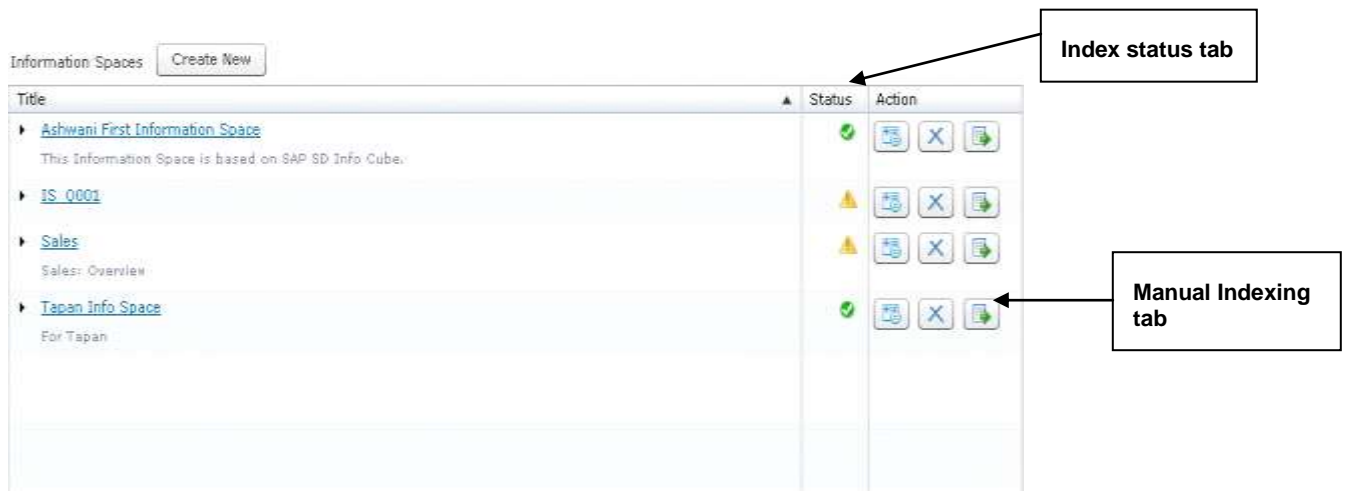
Information Spaces Create New

Index status tab

| Title | Status | Action |
|---|---|---|
| Ashwani First Information Space<br>This Information Space is based on SAP SD Info Cube. | | |
| IS_0001 | | |
| Sales<br>Sales: Overview | | |
| Tapan Info Space<br>For Tapan | | |

Manual Indexing tab